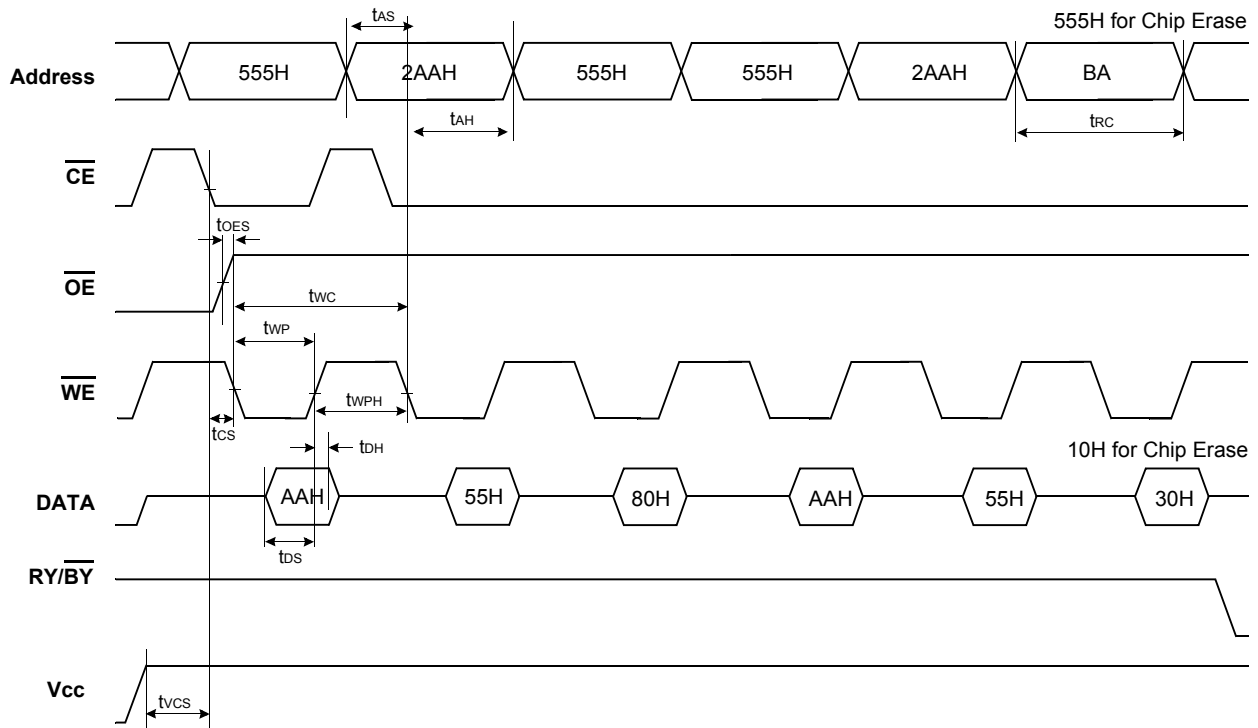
$t_{AS}$

555H for Chip Erase

Address

555H

2AAH

555H

555H

2AAH

BA

$t_{AH}$

$t_{RC}$

$\overline{CE}$

$t_{OES}$

$\overline{OE}$

$t_{WC}$

$t_{WP}$

$\overline{WE}$

$t_{WPH}$

$t_{CS}$

$t_{DH}$

10H for Chip Erase

DATA

AAH

55H

80H

AAH

55H

30H

$t_{DS}$

RY/$\overline{BY}$

Vcc

$t_{VCS}$